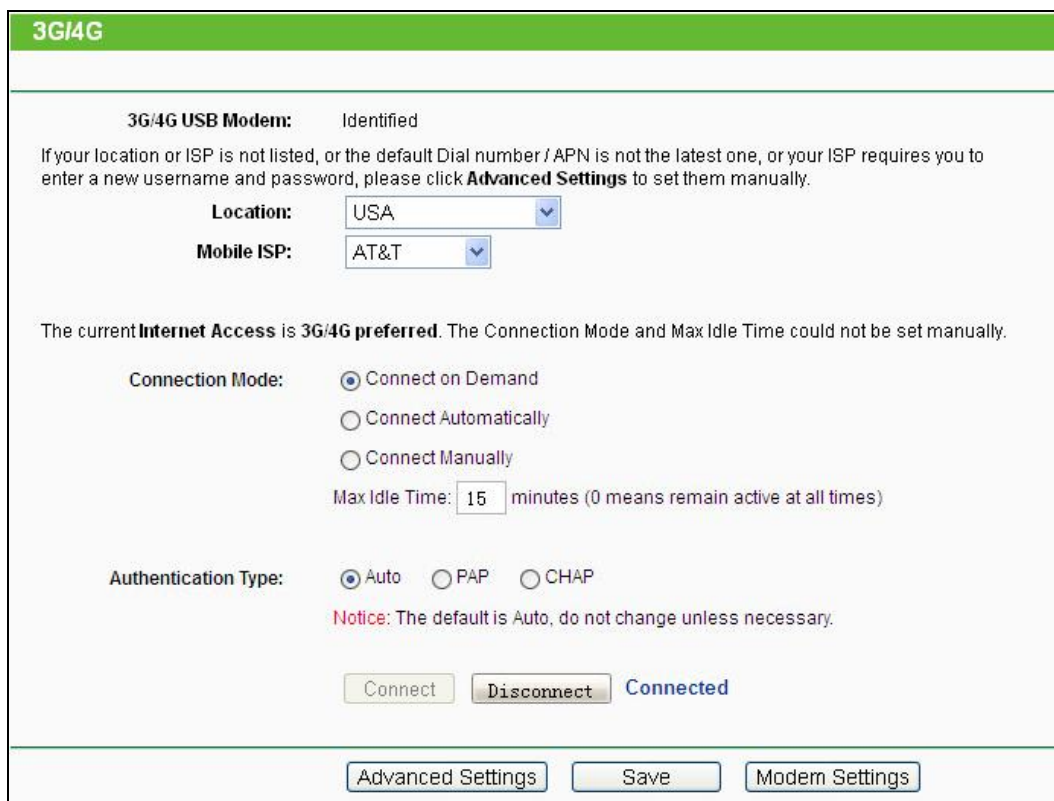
3G/4G

3G/4G USB Modem: Identified

If your location or ISP is not listed, or the default Dial number / APN is not the latest one, or your ISP requires you to enter a new username and password, please click Advanced Settings to set them manually.

Location: USA

Mobile ISP: AT&T

The current Internet Access is 3G/4G preferred. The Connection Mode and Max Idle Time could not be set manually.

Connection Mode: Connect on Demand

Connect Automatically

Connect Manually

Max Idle Time: 15 minutes (0 means remain active at all times)

Authentication Type: Auto PAP CHAP

Notice: The default is Auto, do not change unless necessary.

Connect Disconnect Connected

Advanced Settings Save Modem Settings